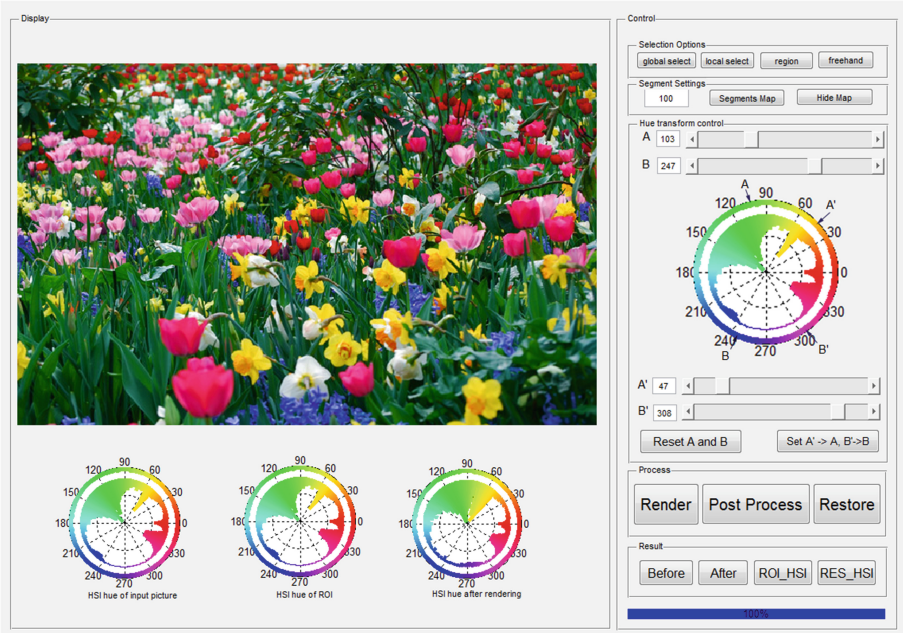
Display

120 90 60 150 30 180 0 210 330 240 270 300
HSI hue of input picture

120 90 60 150 30 180 0 210 330 240 270 300
HSI hue of ROI

120 90 60 150 30 180 0 210 330 240 270 300
HSI hue after rendering

Control

Selection Options
global select | local select | region | freehand

Segment Settings
100 | Segments Map | Hide Map

Hue transform control
A 103
B 247

A 120 90 60 A' 150 30 180 0 210 330 240 270 300 B B'

A' 47
B' 308

Reset A and B | Set A' -> A, B'->B

Process
Render | Post Process | Restore

Result
Before | After | ROI_HSI | RES_HSI

100%